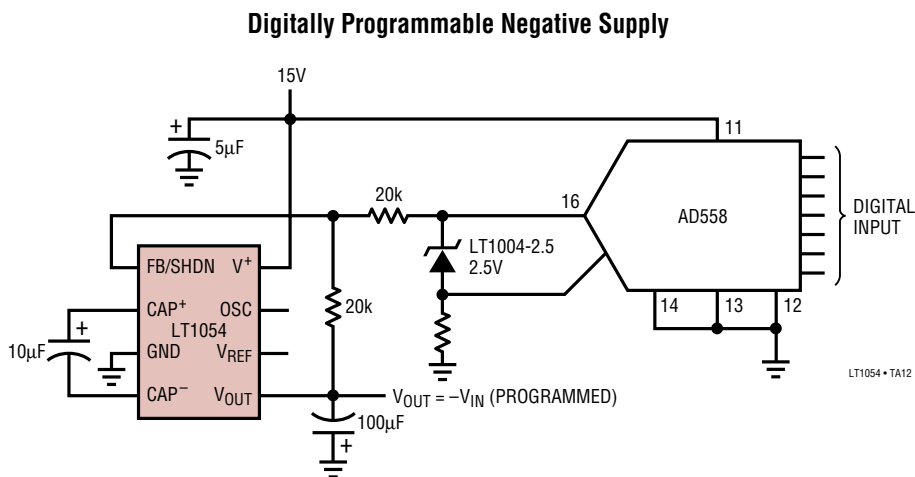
Digitally Programmable Negative Supply

15V

+
5μF

11

20k

16

AD558

DIGITAL INPUT

FB/SHDN $V^+$

LT1004-2.5
2.5V

+
$CAP^+$ OSC
LT1054
10μF GND $V_{REF}$
$CAP^-$ $V_{OUT}$

20k

14 13 12

$V_{OUT} = -V_{IN}$ (PROGRAMMED)

100μF
+

LT1054 • TA12